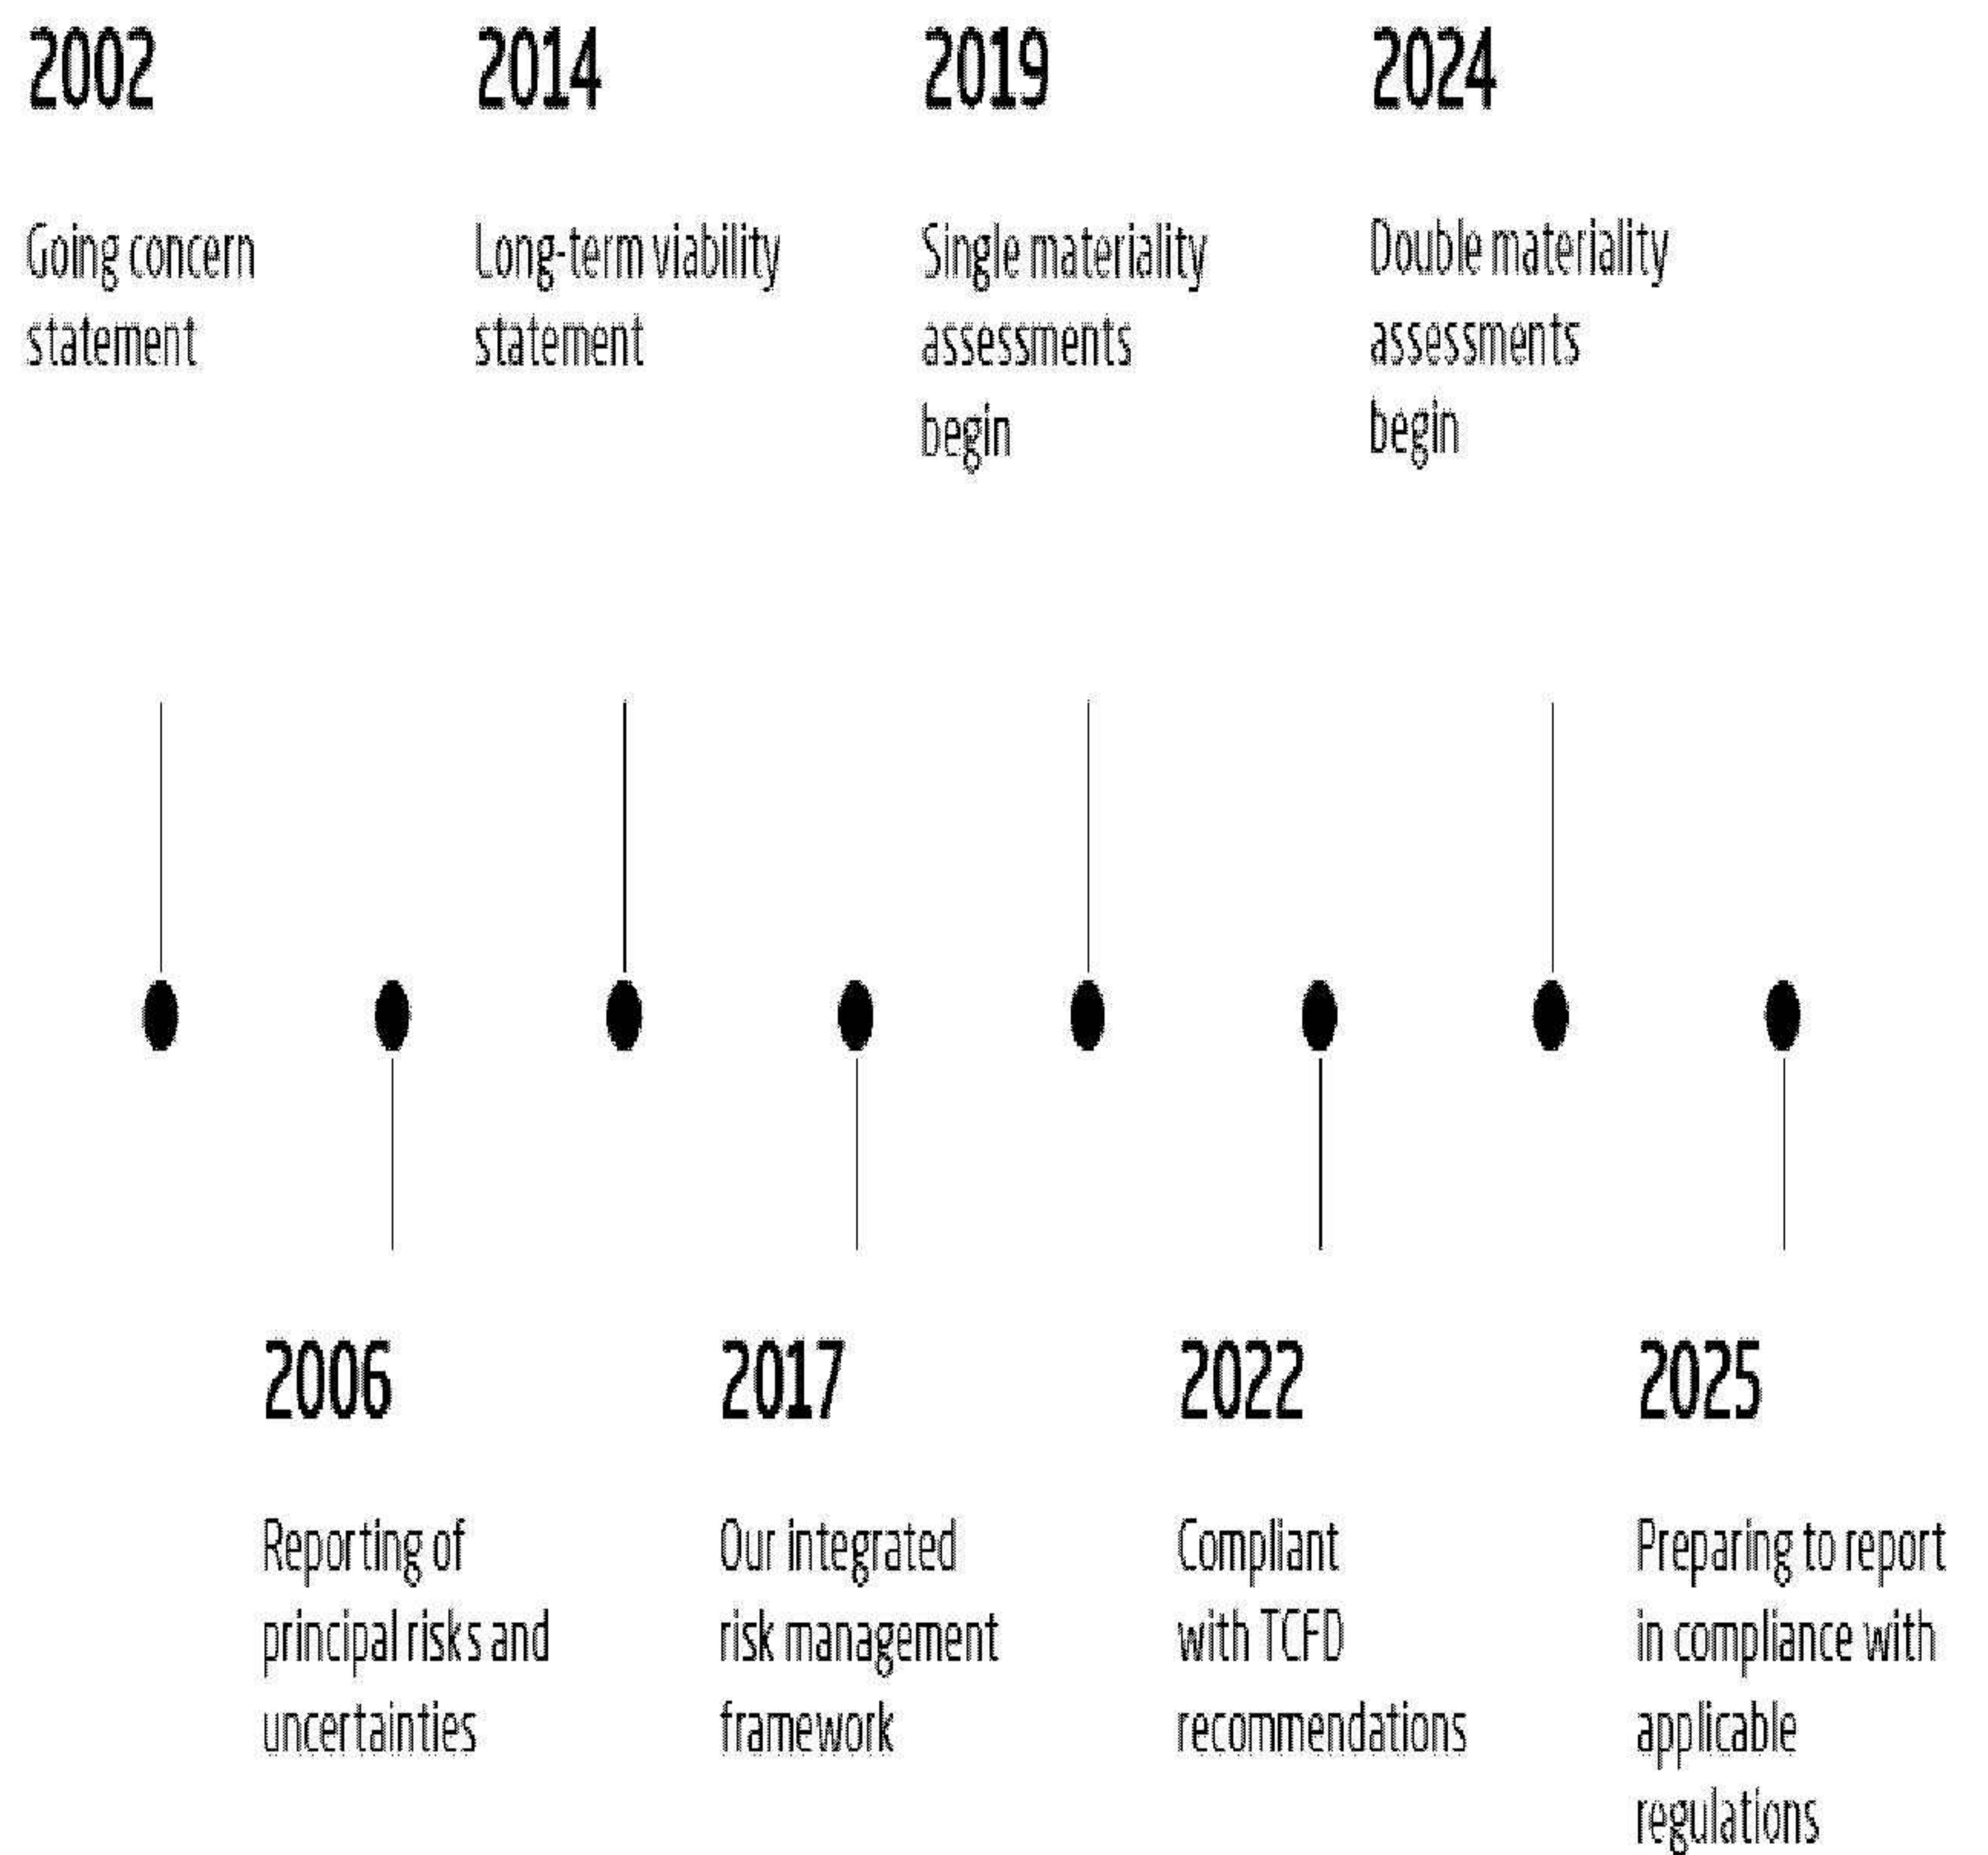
2002

Going concern statement

2014

Long-term viability statement

2019

Single materiality assessments begin

2024

Double materiality assessments begin

2006

Reporting of principal risks and uncertainties

2017

Our integrated risk management framework

2022

Compliant with TCFD recommendations

2025

Preparing to report in compliance with applicable regulations